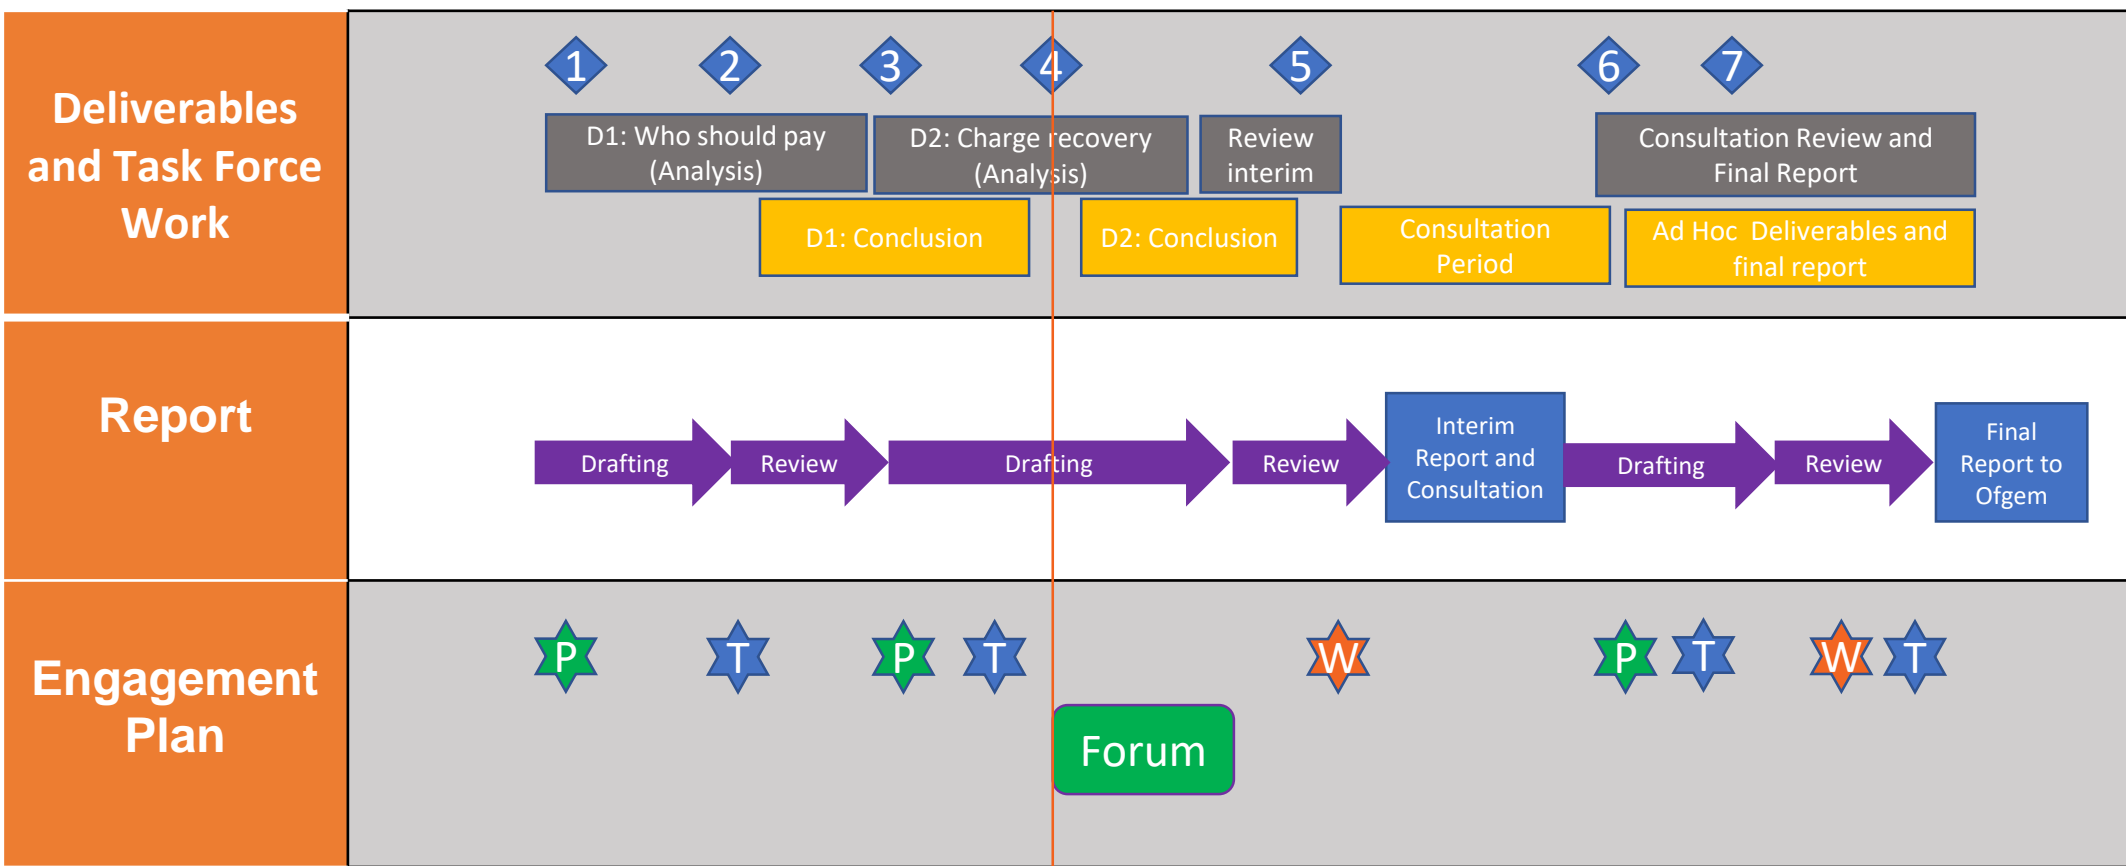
Deliverables and Task Force Work

1 2 3 4 5 6 7

D1: Who should pay (Analysis)

D2: Charge recovery (Analysis)

Review interim

Consultation Review and Final Report

D1: Conclusion

D2: Conclusion

Consultation Period

Ad Hoc Deliverables and final report

Report

Drafting

Review

Drafting

Review

Interim Report and Consultation

Drafting

Review

Final Report to Ofgem

Engagement Plan

P T P T W P T W T

Forum